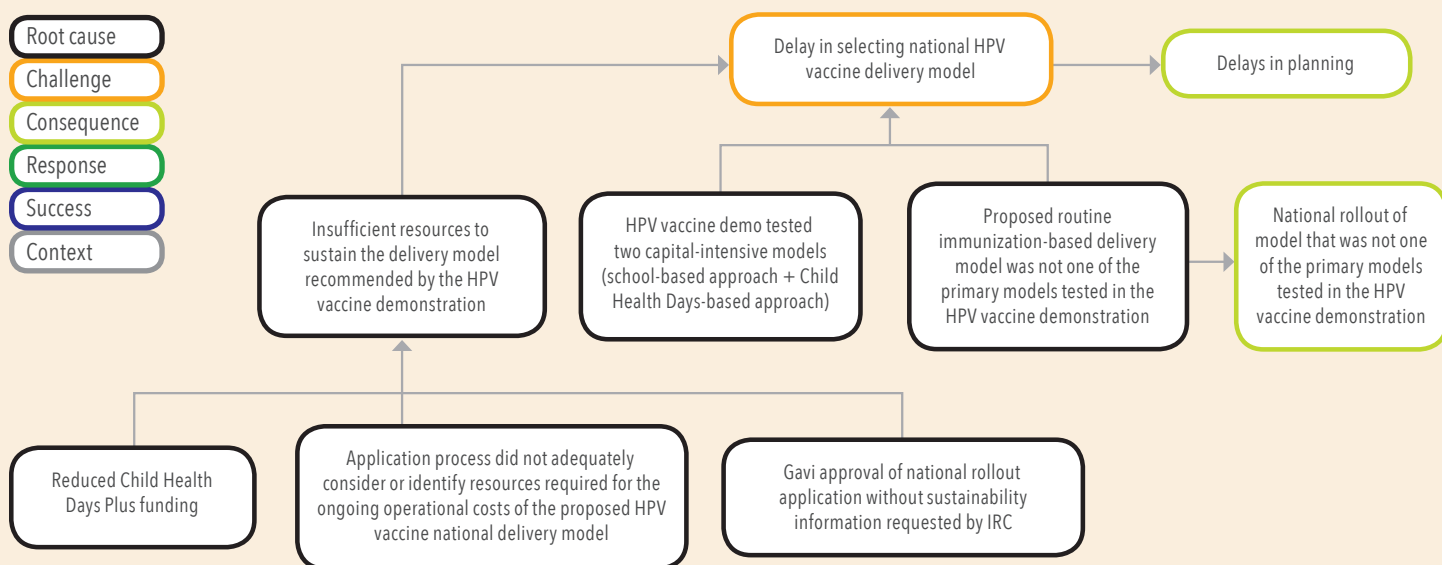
Root cause
Challenge
Consequence
Response
Success
Context

Delay in selecting national HPV vaccine delivery model

Delays in planning

Insufficient resources to sustain the delivery model recommended by the HPV vaccine demonstration

HPV vaccine demo tested two capital-intensive models (school-based approach + Child Health Days-based approach)

Proposed routine immunization-based delivery model was not one of the primary models tested in the HPV vaccine demonstration

National rollout of model that was not one of the primary models tested in the HPV vaccine demonstration

Reduced Child Health Days Plus funding

Application process did not adequately consider or identify resources required for the ongoing operational costs of the proposed HPV vaccine national delivery model

Gavi approval of national rollout application without sustainability information requested by IRC